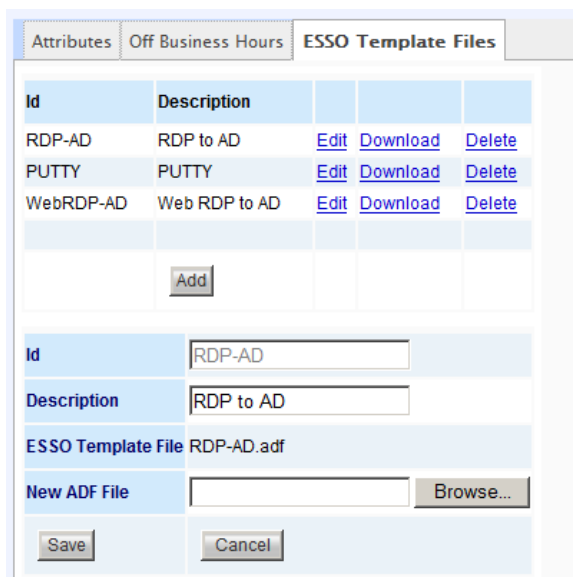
Attributes | Off Business Hours | ESSO Template Files

| Id | Description | | | |
|---|---|---|---|---|
| RDP-AD | RDP to AD | Edit | Download | Delete |
| PUTTY | PUTTY | Edit | Download | Delete |
| WebRDP-AD | Web RDP to AD | Edit | Download | Delete |
| | | | | |
| | Add | | | |

| | |
|---|---|
| Id | RDP-AD |
| Description | RDP to AD |
| ESSO Template File | RDP-AD.adf |
| New ADF File | Browse... |
| Save | Cancel |